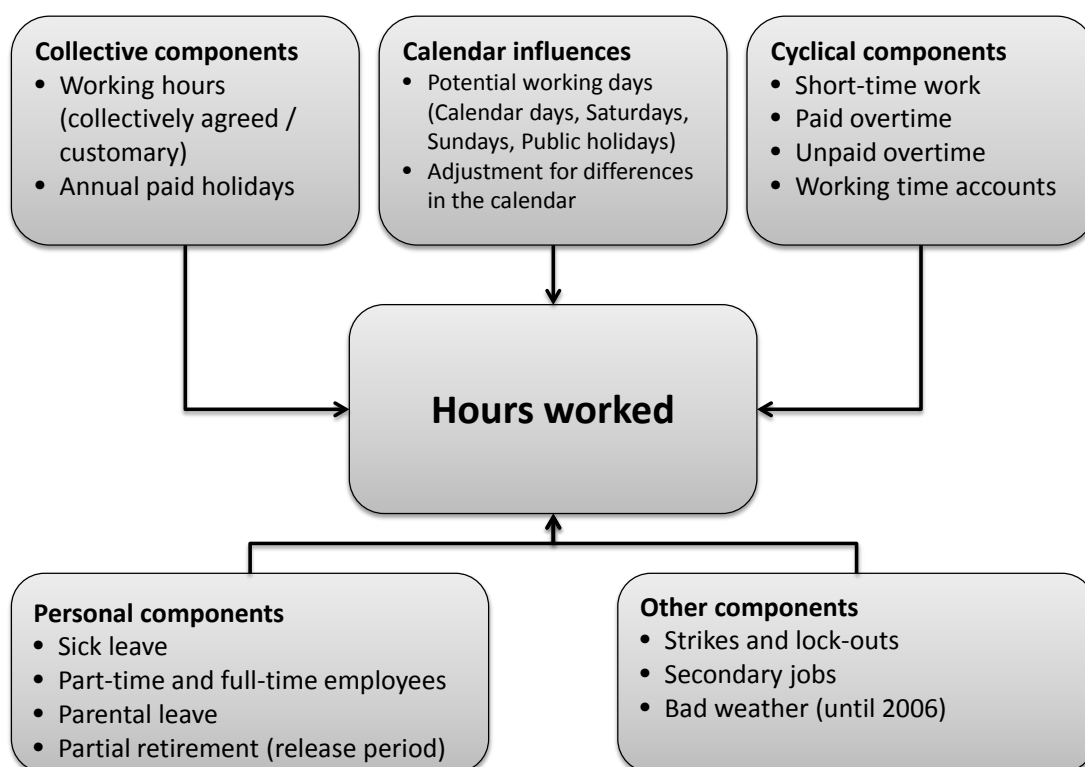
**Collective components**
- Working hours (collectively agreed / customary)
- Annual paid holidays

**Calendar influences**
- Potential working days (Calendar days, Saturdays, Sundays, Public holidays)
- Adjustment for differences in the calendar

**Cyclical components**
- Short-time work
- Paid overtime
- Unpaid overtime
- Working time accounts

**Hours worked**

**Personal components**
- Sick leave
- Part-time and full-time employees
- Parental leave
- Partial retirement (release period)

**Other components**
- Strikes and lock-outs
- Secondary jobs
- Bad weather (until 2006)